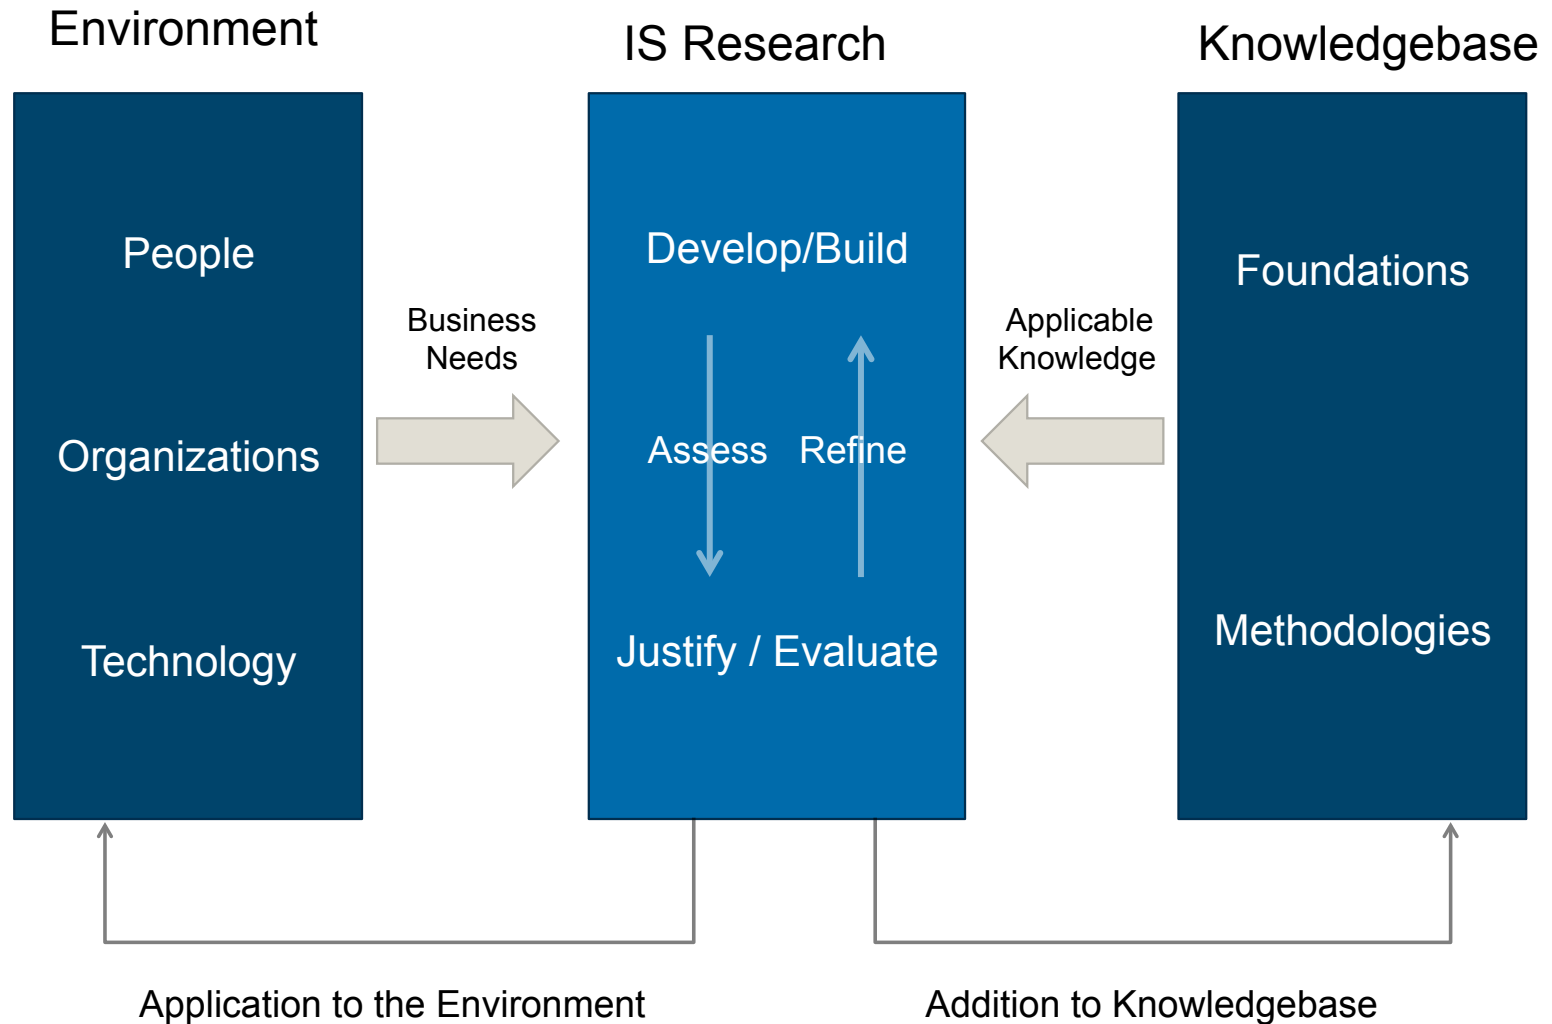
Environment

IS Research

Knowledgebase

People

Organizations

Technology

Business Needs

Develop/Build

Assess

Refine

Justify / Evaluate

Applicable Knowledge

Foundations

Methodologies

Application to the Environment

Addition to Knowledgebase